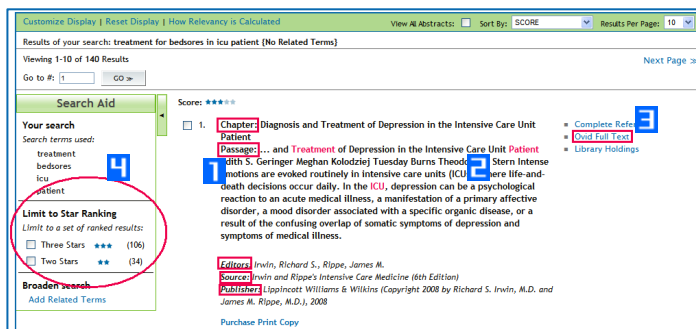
Customize Display | Reset Display | How Relevancy is Calculated

View All Abstracts: Sort By: SCORE Results Per Page: 10

Results of your search: treatment for bedsores in icu patient {No Related Terms}

Viewing 1-10 of 140 Results

Go to #: 1 GO

Next Page

Search Aid

Your search

Search terms used:

treatment

bedsores

icu

patient

4

Limit to Star Ranking

Limit to a set of ranked results:

Three Stars (106)

Two Stars (34)

Broaden search

Add Related Terms

Score:

1. Chapter: Diagnosis and Treatment of Depression in the Intensive Care Unit Patient

Passage: ... and Treatment of Depression in the Intensive Care Unit Patient

1

2

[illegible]dith S. Geringer Meghan Kolodziej Tuesday Burns Theodo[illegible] Stern Intense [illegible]motions are evoked routinely in intensive care units (ICU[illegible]here life-and-death decisions occur daily. In the ICU, depression can be a psychological reaction to an acute medical illness, a manifestation of a primary affective disorder, a mood disorder associated with a specific organic disease, or a result of the confusing overlap of somatic symptoms of depression and symptoms of medical illness.

Editors: Irwin, Richard S., Rippe, James M.

Source: Irwin and Rippe's Intensive Care Medicine (6th Edition)

Publisher: Lippincott Williams & Wilkins (Copyright 2008 by Richard S. Irwin, M.D. and James M. Rippe, M.D.), 2008

Purchase Print Copy

Complete Refe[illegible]

3

Ovid Full Text

Library Holdings